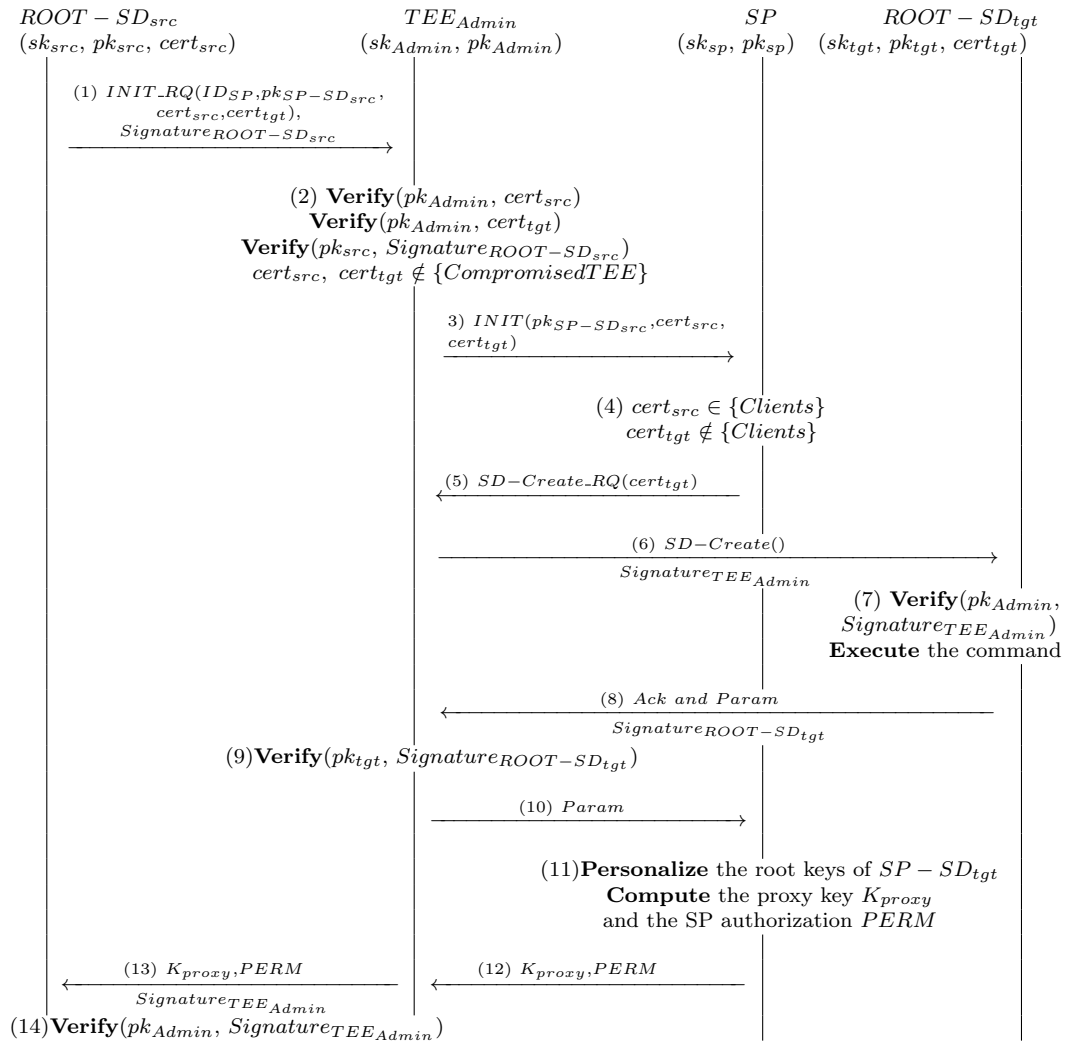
$ROOT-SD_{src}$
$(sk_{src}, pk_{src}, cert_{src})$

$TEE_{Admin}$
$(sk_{Admin}, pk_{Admin})$

$SP$
$(sk_{sp}, pk_{sp})$

$ROOT-SD_{tgt}$
$(sk_{tgt}, pk_{tgt}, cert_{tgt})$

(1) $INIT\_RQ(ID_{SP}, pk_{SP-SD_{src}}, cert_{src}, cert_{tgt}),$
$Signature_{ROOT-SD_{src}}$

(2) **Verify**$(pk_{Admin}, cert_{src})$
**Verify**$(pk_{Admin}, cert_{tgt})$
**Verify**$(pk_{src}, Signature_{ROOT-SD_{src}})$
$cert_{src}, cert_{tgt} \notin \{CompromisedTEE\}$

3) $INIT(pk_{SP-SD_{src}}, cert_{src}, cert_{tgt})$

(4) $cert_{src} \in \{Clients\}$
$cert_{tgt} \notin \{Clients\}$

(5) $SD-Create\_RQ(cert_{tgt})$

(6) $SD-Create()$
$Signature_{TEE_{Admin}}$

(7) **Verify**$(pk_{Admin}, Signature_{TEE_{Admin}})$
**Execute** the command

(8) $Ack\ and\ Param$
$Signature_{ROOT-SD_{tgt}}$

(9)**Verify**$(pk_{tgt}, Signature_{ROOT-SD_{tgt}})$

(10) $Param$

(11)**Personalize** the root keys of $SP-SD_{tgt}$
**Compute** the proxy key $K_{proxy}$
and the SP authorization $PERM$

(13) $K_{proxy}, PERM$
$Signature_{TEE_{Admin}}$

(12) $K_{proxy}, PERM$

(14)**Verify**$(pk_{Admin}, Signature_{TEE_{Admin}})$